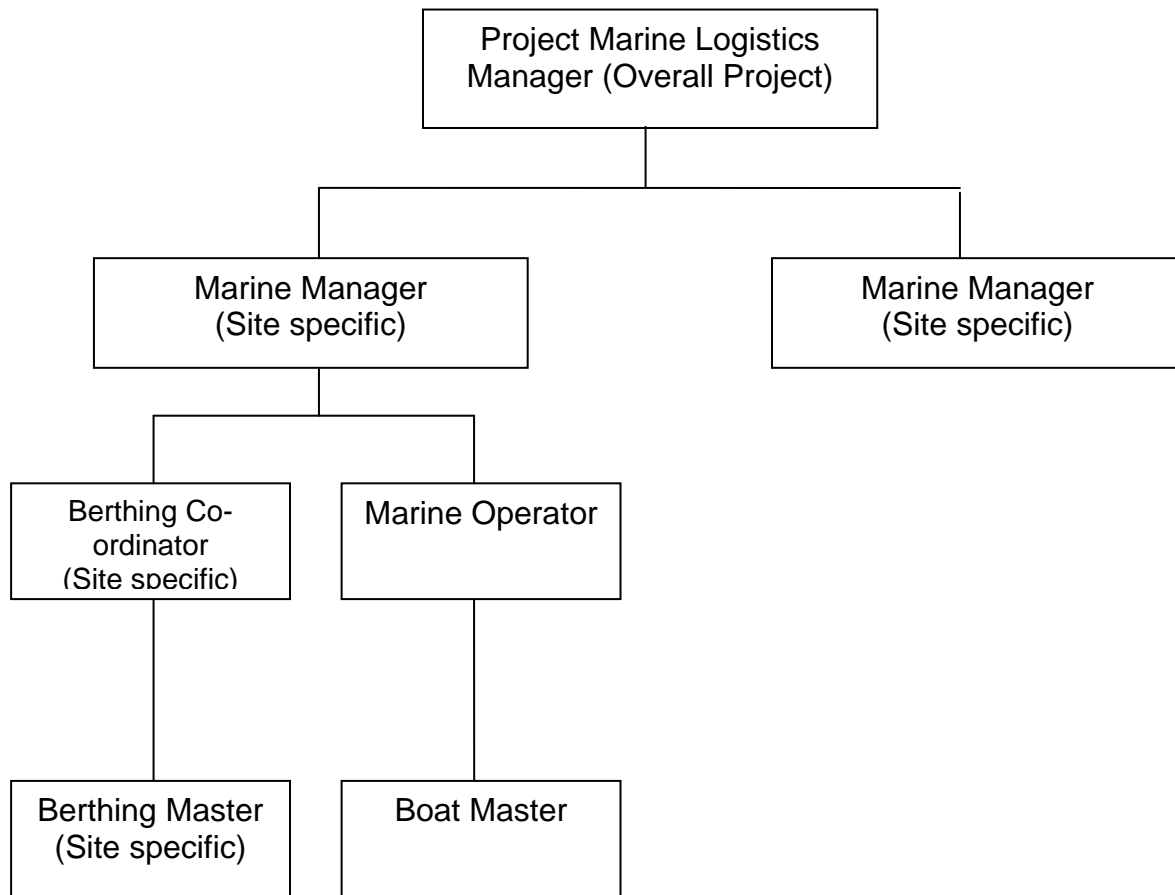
Project Marine Logistics Manager (Overall Project)

Marine Manager (Site specific)

Marine Manager (Site specific)

Berthing Co-ordinator (Site specific)

Marine Operator

Berthing Master (Site specific)

Boat Master